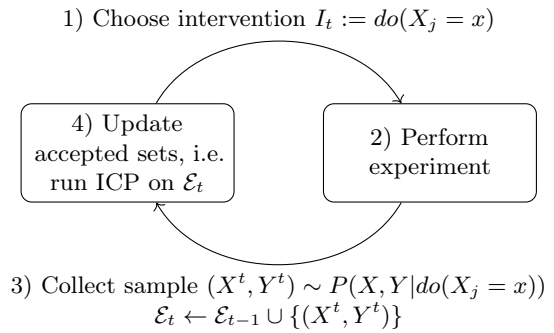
1) Choose intervention $I_t := do(X_j = x)$

4) Update accepted sets, i.e. run ICP on $\mathcal{E}_t$

2) Perform experiment

3) Collect sample $(X^t, Y^t) \sim P(X, Y | do(X_j = x))$
$\mathcal{E}_t \leftarrow \mathcal{E}_{t-1} \cup \{(X^t, Y^t)\}$